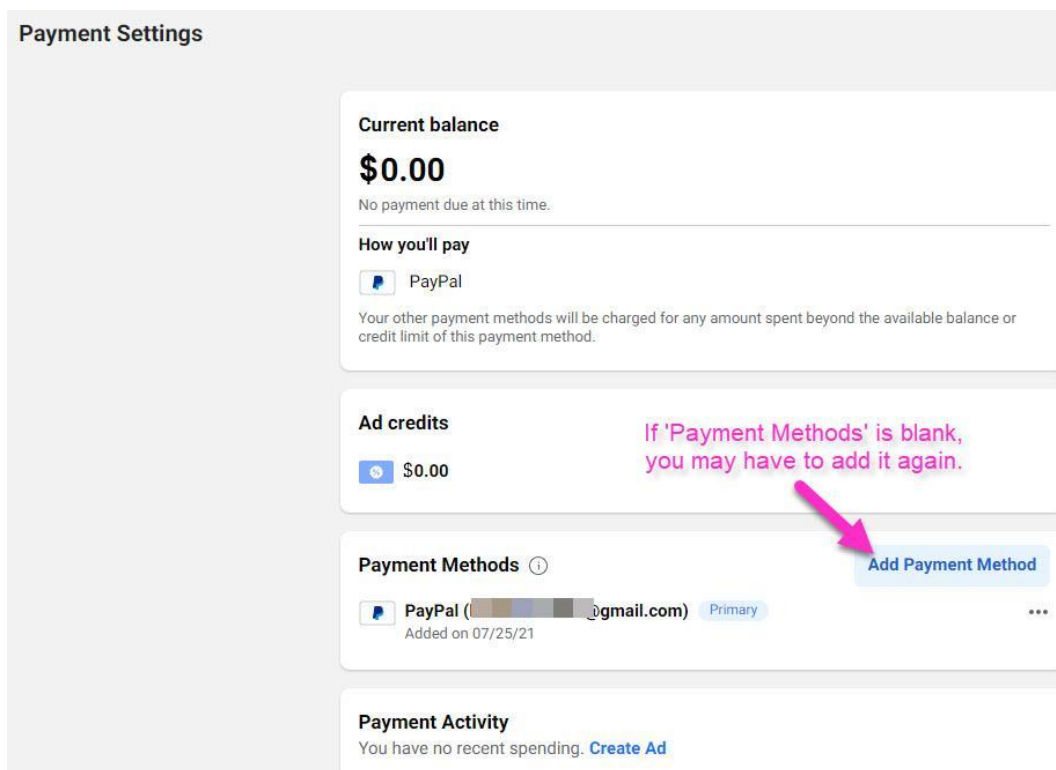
Payment Settings

Current balance

$0.00

No payment due at this time.

How you'll pay

PayPal

Your other payment methods will be charged for any amount spent beyond the available balance or credit limit of this payment method.

Ad credits

$0.00

If 'Payment Methods' is blank, you may have to add it again.

Payment Methods

Add Payment Method

PayPal ([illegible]@gmail.com) Primary

Added on 07/25/21

Payment Activity

You have no recent spending. Create Ad